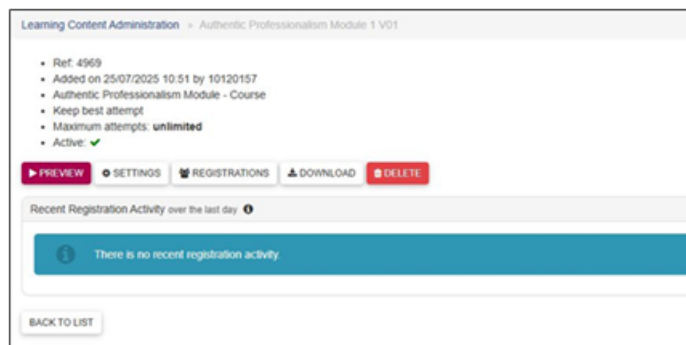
Learning Content Administration » Authentic Professionalism Module 1 V01

- Ref: 4969
- Added on 25/07/2025 10:51 by 10120157
- Authentic Professionalism Module - Course
- Keep best attempt
- Maximum attempts: **unlimited**
- Active: ✔

▶ PREVIEW | ⚙ SETTINGS | REGISTRATIONS | DOWNLOAD | DELETE

Recent Registration Activity over the last day

There is no recent registration activity.

BACK TO LIST